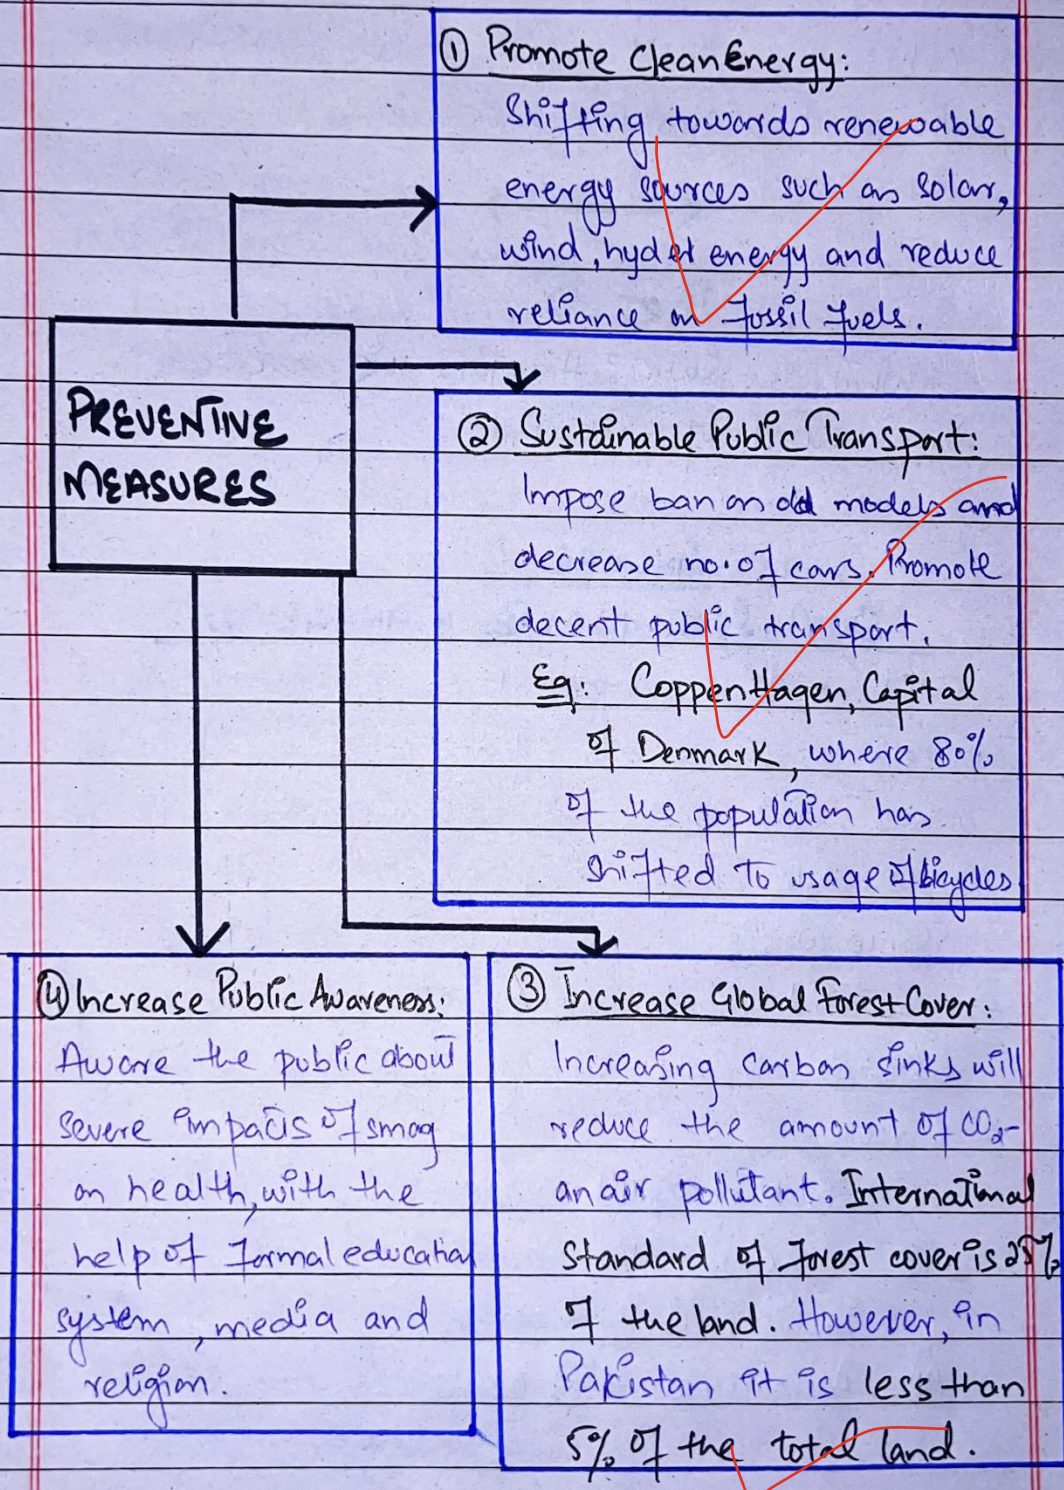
PREVENTIVE MEASURES

① Promote Clean Energy:
Shifting towards renewable energy sources such as solar, wind, hydel energy and reduce reliance on fossil fuels.

② Sustainable Public Transport:
Impose ban on old models and decrease no. of cars. Promote decent public transport.
Eg: Coppenhagen, Capital of Denmark, where 80% of the population has shifted to usage of bicycles

③ Increase Global Forest Cover:
Increasing carbon sinks will reduce the amount of $CO_2$- an air pollutant. International Standard of forest cover is 25% of the land. However, in Pakistan it is less than 5% of the total land.

④ Increase Public Awareness:
Aware the public about severe impacts of smog on health, with the help of formal education system, media and religion.